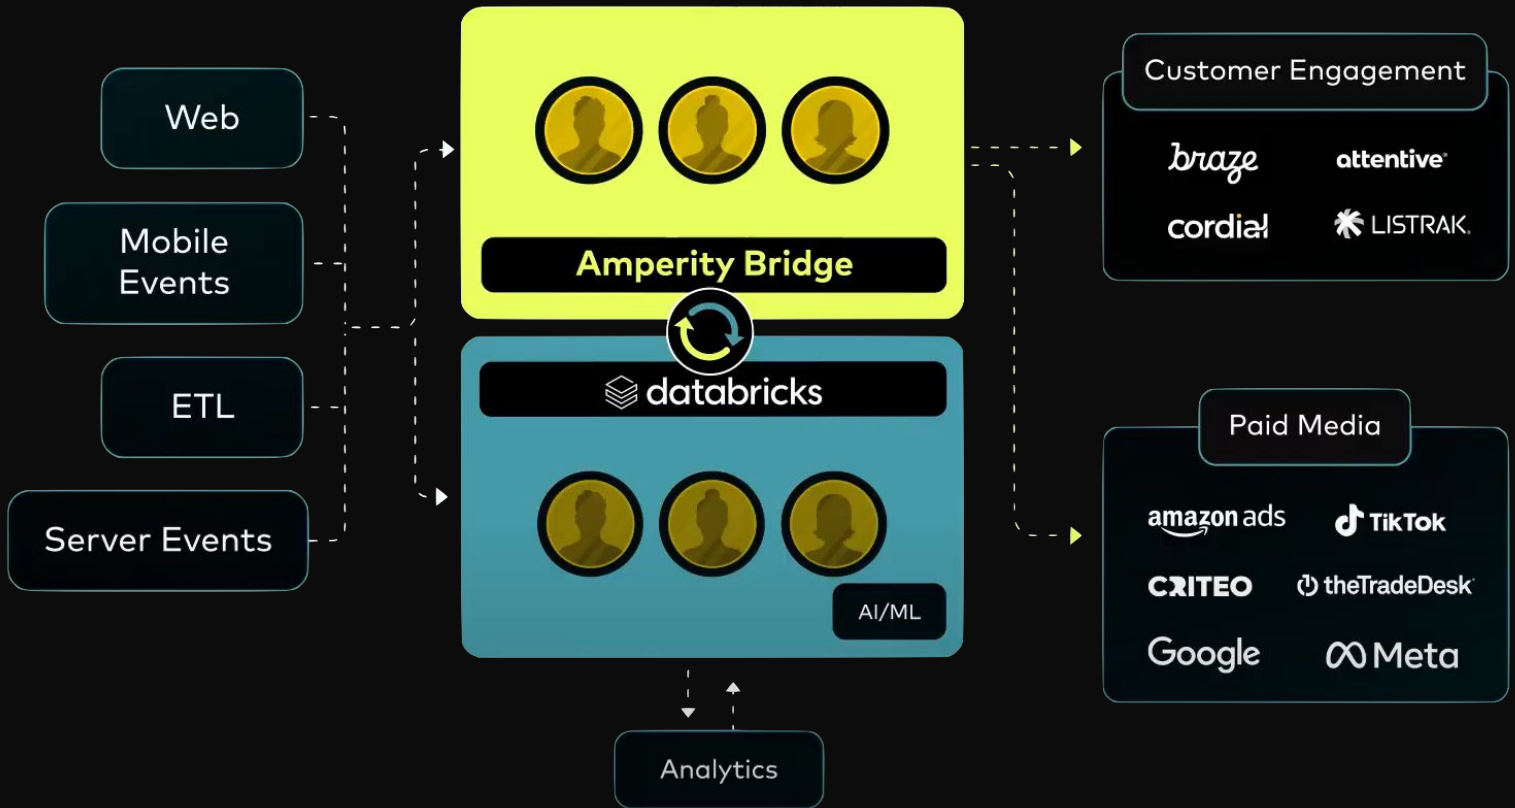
Web

Mobile Events

ETL

Server Events

Amperity Bridge

databricks

AI/ML

Analytics

Customer Engagement

braze

attentive

cordial

LISTRAK

Paid Media

amazon ads

TikTok

CRITEO

theTradeDesk

Google

Meta